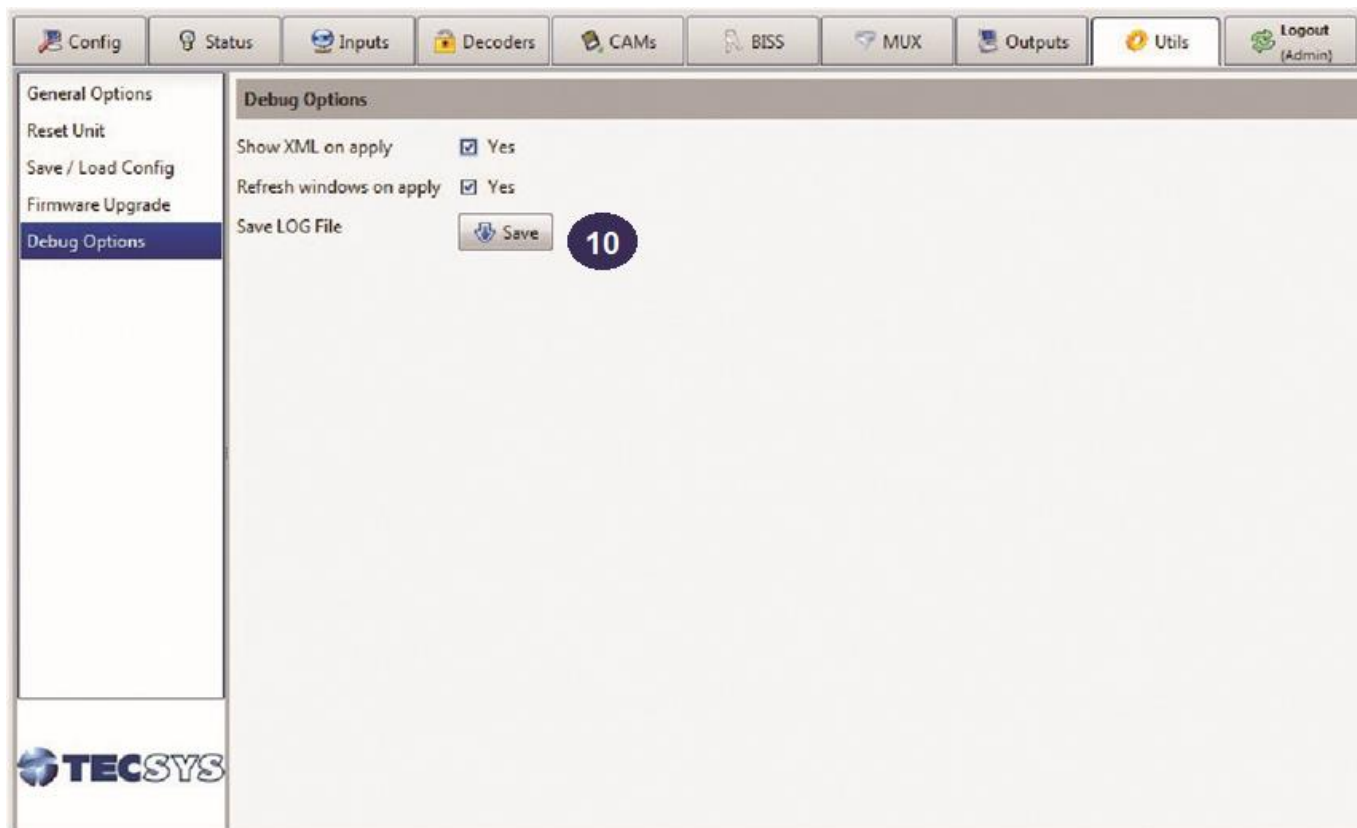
Config | Status | Inputs | Decoders | CAMs | BISS | MUX | Outputs | Utils | Logout (Admin)

General Options
Reset Unit
Save / Load Config
Firmware Upgrade
Debug Options

TECSYS

Debug Options

Show XML on apply ☑ Yes
Refresh windows on apply ☑ Yes
Save LOG File Save

10